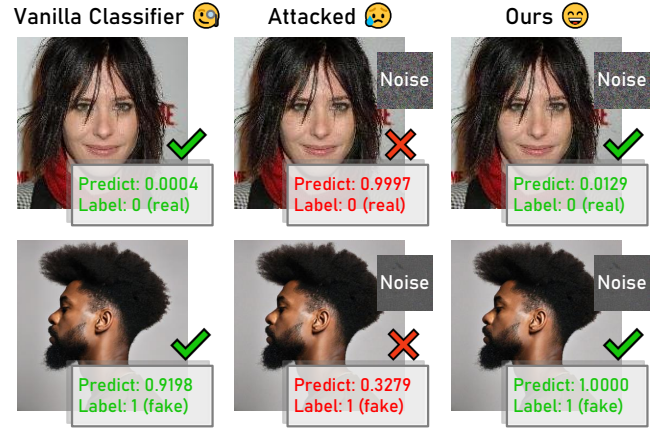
Vanilla Classifier 🧐 Attacked 😥 Ours 😄

Noise

Noise

Predict: 0.0004
Label: 0 (real)

Predict: 0.9997
Label: 0 (real)

Predict: 0.0129
Label: 0 (real)

Noise

Noise

Predict: 0.9198
Label: 1 (fake)

Predict: 0.3279
Label: 1 (fake)

Predict: 1.0000
Label: 1 (fake)